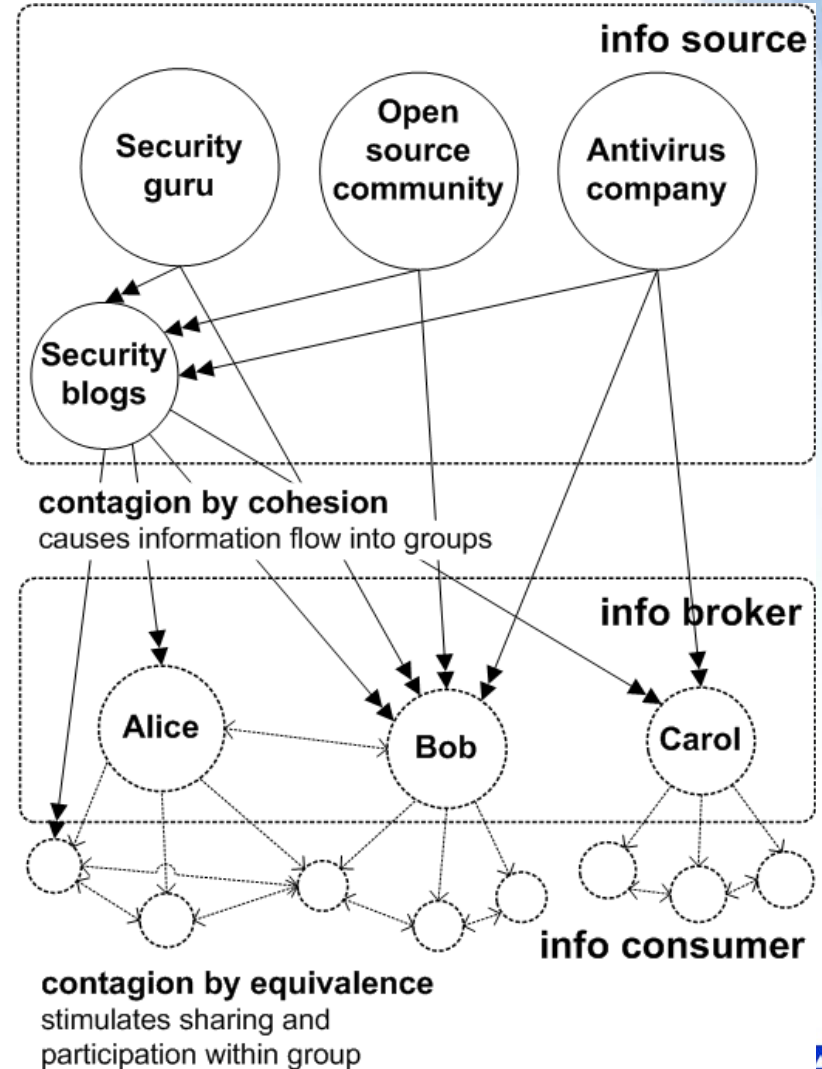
info source

Security guru

Open source community

Antivirus company

Security blogs

contagion by cohesion
causes information flow into groups

info broker

Alice

Bob

Carol

info consumer

contagion by equivalence
stimulates sharing and participation within group